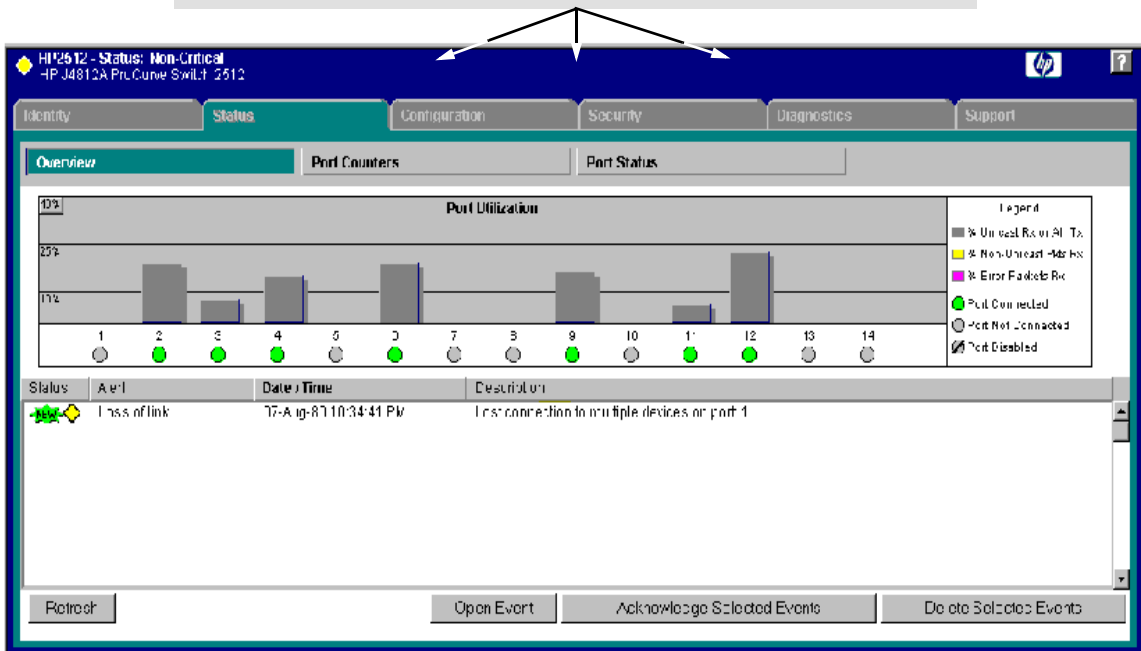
HP2512 - Status: Non-Critical
HP J4812A ProCurve Switch 2512

Identity
Status
Configuration
Security
Diagnostics
Support

Overview
Port Counters
Port Status

10%
Port Utilization
25%
10%

1 2 3 4 5 6 7 8 9 10 11 12 13 14

Legend
% Unicast Rx or All Tx
% Non-Unicast Pkts Rx
% Error Packets Rx
Port Connected
Port Not Connected
Port Disabled

| Status | Alert | Date / Time | Description |
|---|---|---|---|
| NEW | Loss of link | 07-Aug-03 10:34:41 PM | Lost connection to multiple devices on port 1 |

Refresh
Open Event
Acknowledge Selected Events
Delete Selected Events